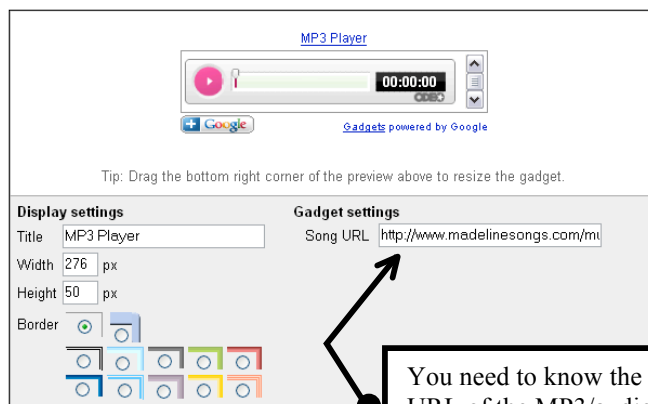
MP3 Player

00:00:00

+ Google

Gadgets powered by Google

Tip: Drag the bottom right corner of the preview above to resize the gadget.

Display settings

Title MP3 Player

Width 276 px

Height 50 px

Border

Gadget settings

Song URL http://www.madelinesongs.com/mu

You need to know the URL of the MP3/audio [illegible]